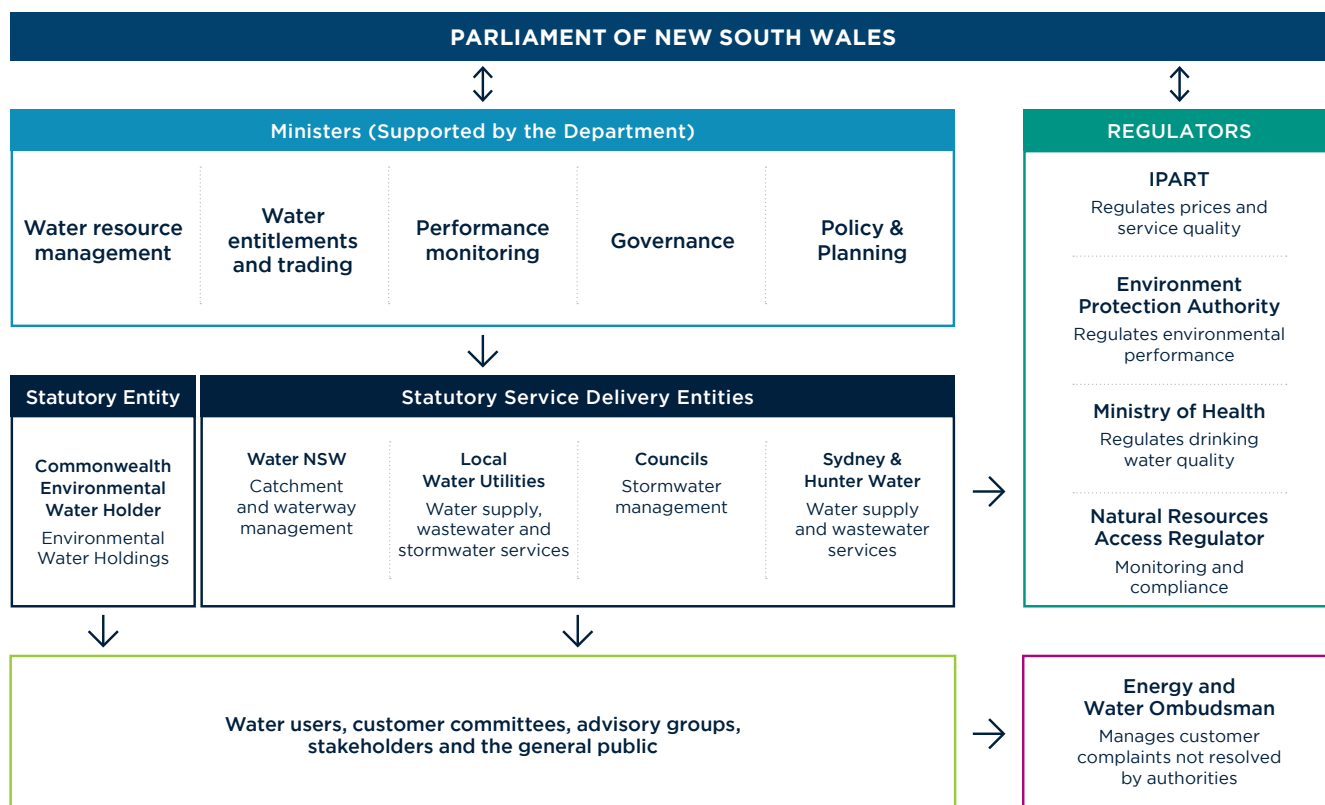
PARLIAMENT OF NEW SOUTH WALES

Ministers (Supported by the Department)

Water resource management

Water entitlements and trading

Performance monitoring

Governance

Policy & Planning

REGULATORS

IPART
Regulates prices and service quality

Environment Protection Authority
Regulates environmental performance

Ministry of Health
Regulates drinking water quality

Natural Resources Access Regulator
Monitoring and compliance

Statutory Entity

Commonwealth Environmental Water Holder
Environmental Water Holdings

Statutory Service Delivery Entities

Water NSW
Catchment and waterway management

Local Water Utilities
Water supply, wastewater and stormwater services

Councils
Stormwater management

Sydney & Hunter Water
Water supply and wastewater services

Water users, customer committees, advisory groups, stakeholders and the general public

Energy and Water Ombudsman
Manages customer complaints not resolved by authorities